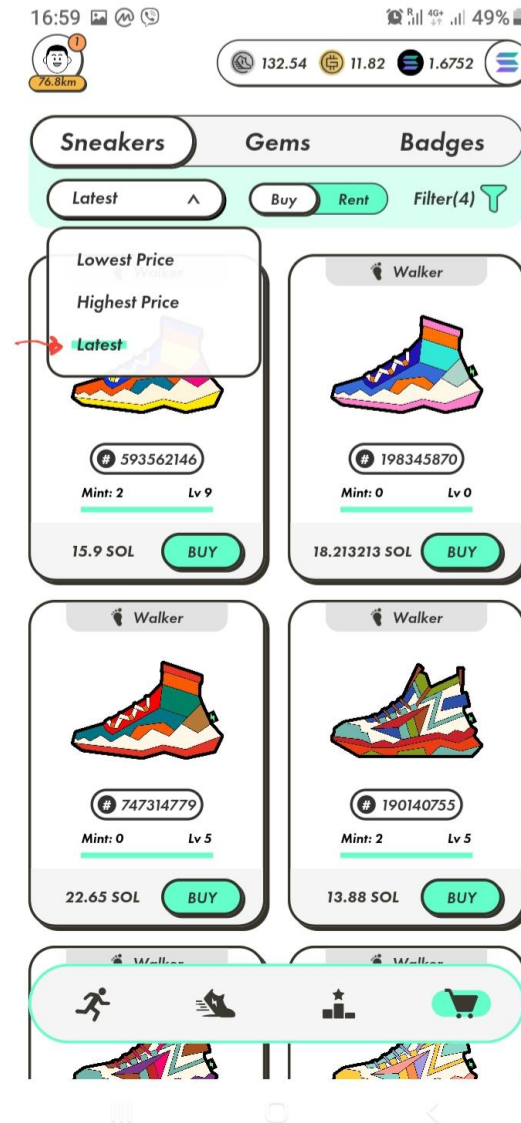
16:59

49%

76.8km

132.54 11.82 1.6752

Sneakers Gems Badges

Latest

Buy Rent

Filter(4)

Lowest Price

Highest Price

Latest

Walker

Walker

# 593562146

Mint: 2 Lv 9

15.9 SOL BUY

# 198345870

Mint: 0 Lv 0

18.213213 SOL BUY

Walker

Walker

# 747314779

Mint: 0 Lv 5

22.65 SOL BUY

# 190140755

Mint: 2 Lv 5

13.88 SOL BUY

Walker

Walker